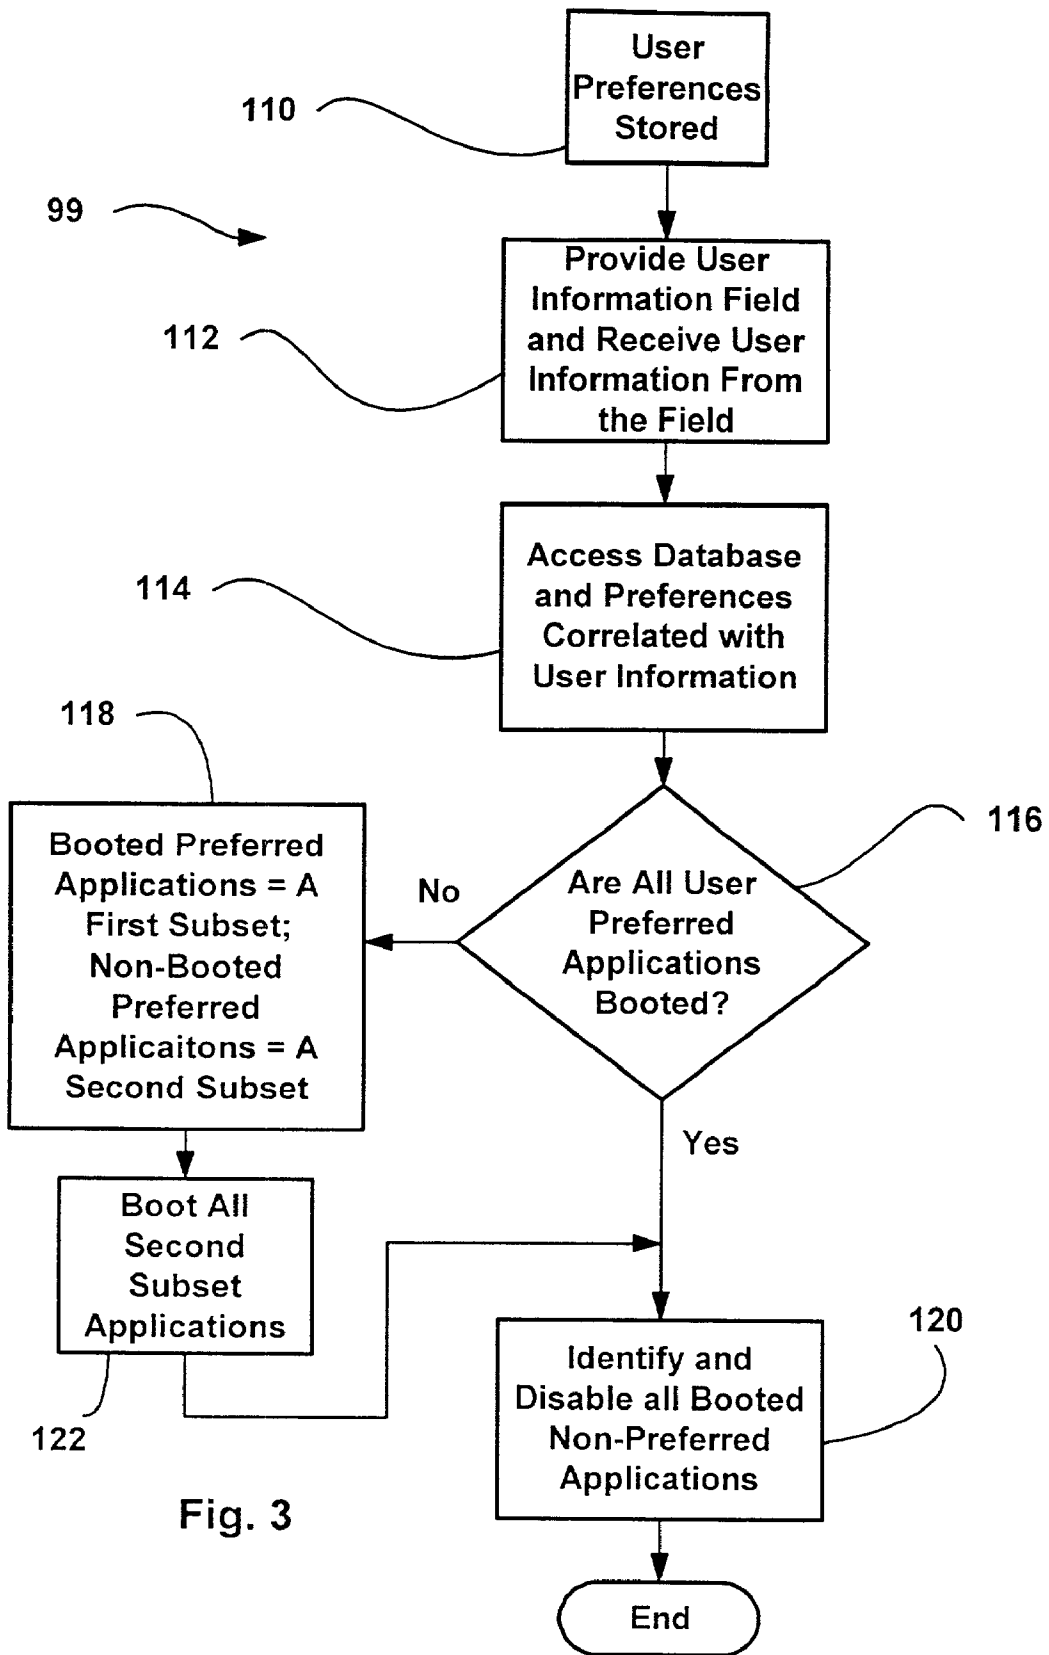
User Preferences Stored

110

99

Provide User Information Field and Receive User Information From the Field

112

Access Database and Preferences Correlated with User Information

114

118

Booted Preferred Applications = A First Subset; Non-Booted Preferred Applicaitons = A Second Subset

No

Are All User Preferred Applications Booted?

116

Yes

Boot All Second Subset Applications

122

Identify and Disable all Booted Non-Preferred Applications

120

Fig. 3

End